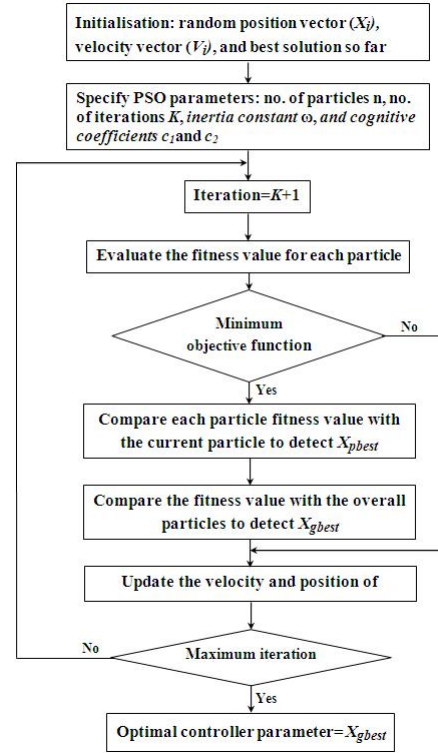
Initialisation: random position vector ($X_i$), velocity vector ($V_i$), and best solution so far

Specify PSO parameters: no. of particles n, no. of iterations $K$, inertia constant ω, and cognitive coefficients $c_1$ and $c_2$

Iteration=$K$+1

Evaluate the fitness value for each particle

Minimum objective function

No

Yes

Compare each particle fitness value with the current particle to detect $X_{pbest}$

Compare the fitness value with the overall particles to detect $X_{gbest}$

Update the velocity and position of

No

Maximum iteration

Yes

Optimal controller parameter=$X_{gbest}$